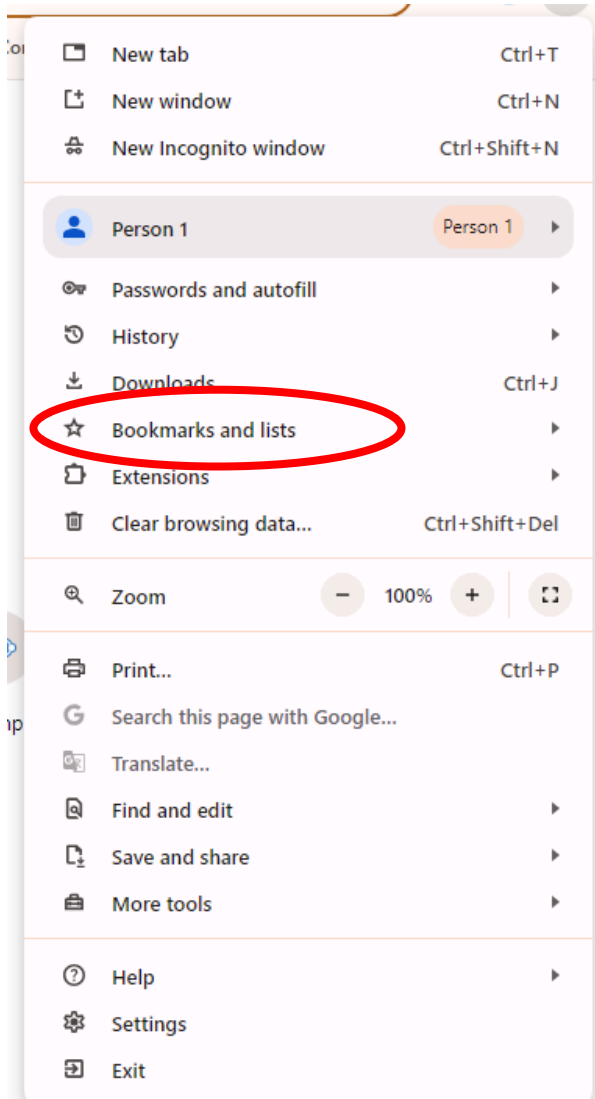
New tab Ctrl+T
New window Ctrl+N
New Incognito window Ctrl+Shift+N

Person 1 Person 1

Passwords and autofill
History
Downloads Ctrl+J
Bookmarks and lists
Extensions
Clear browsing data... Ctrl+Shift+Del

Zoom − 100% +

Print... Ctrl+P
Search this page with Google...
Translate...
Find and edit
Save and share
More tools

Help
Settings
Exit